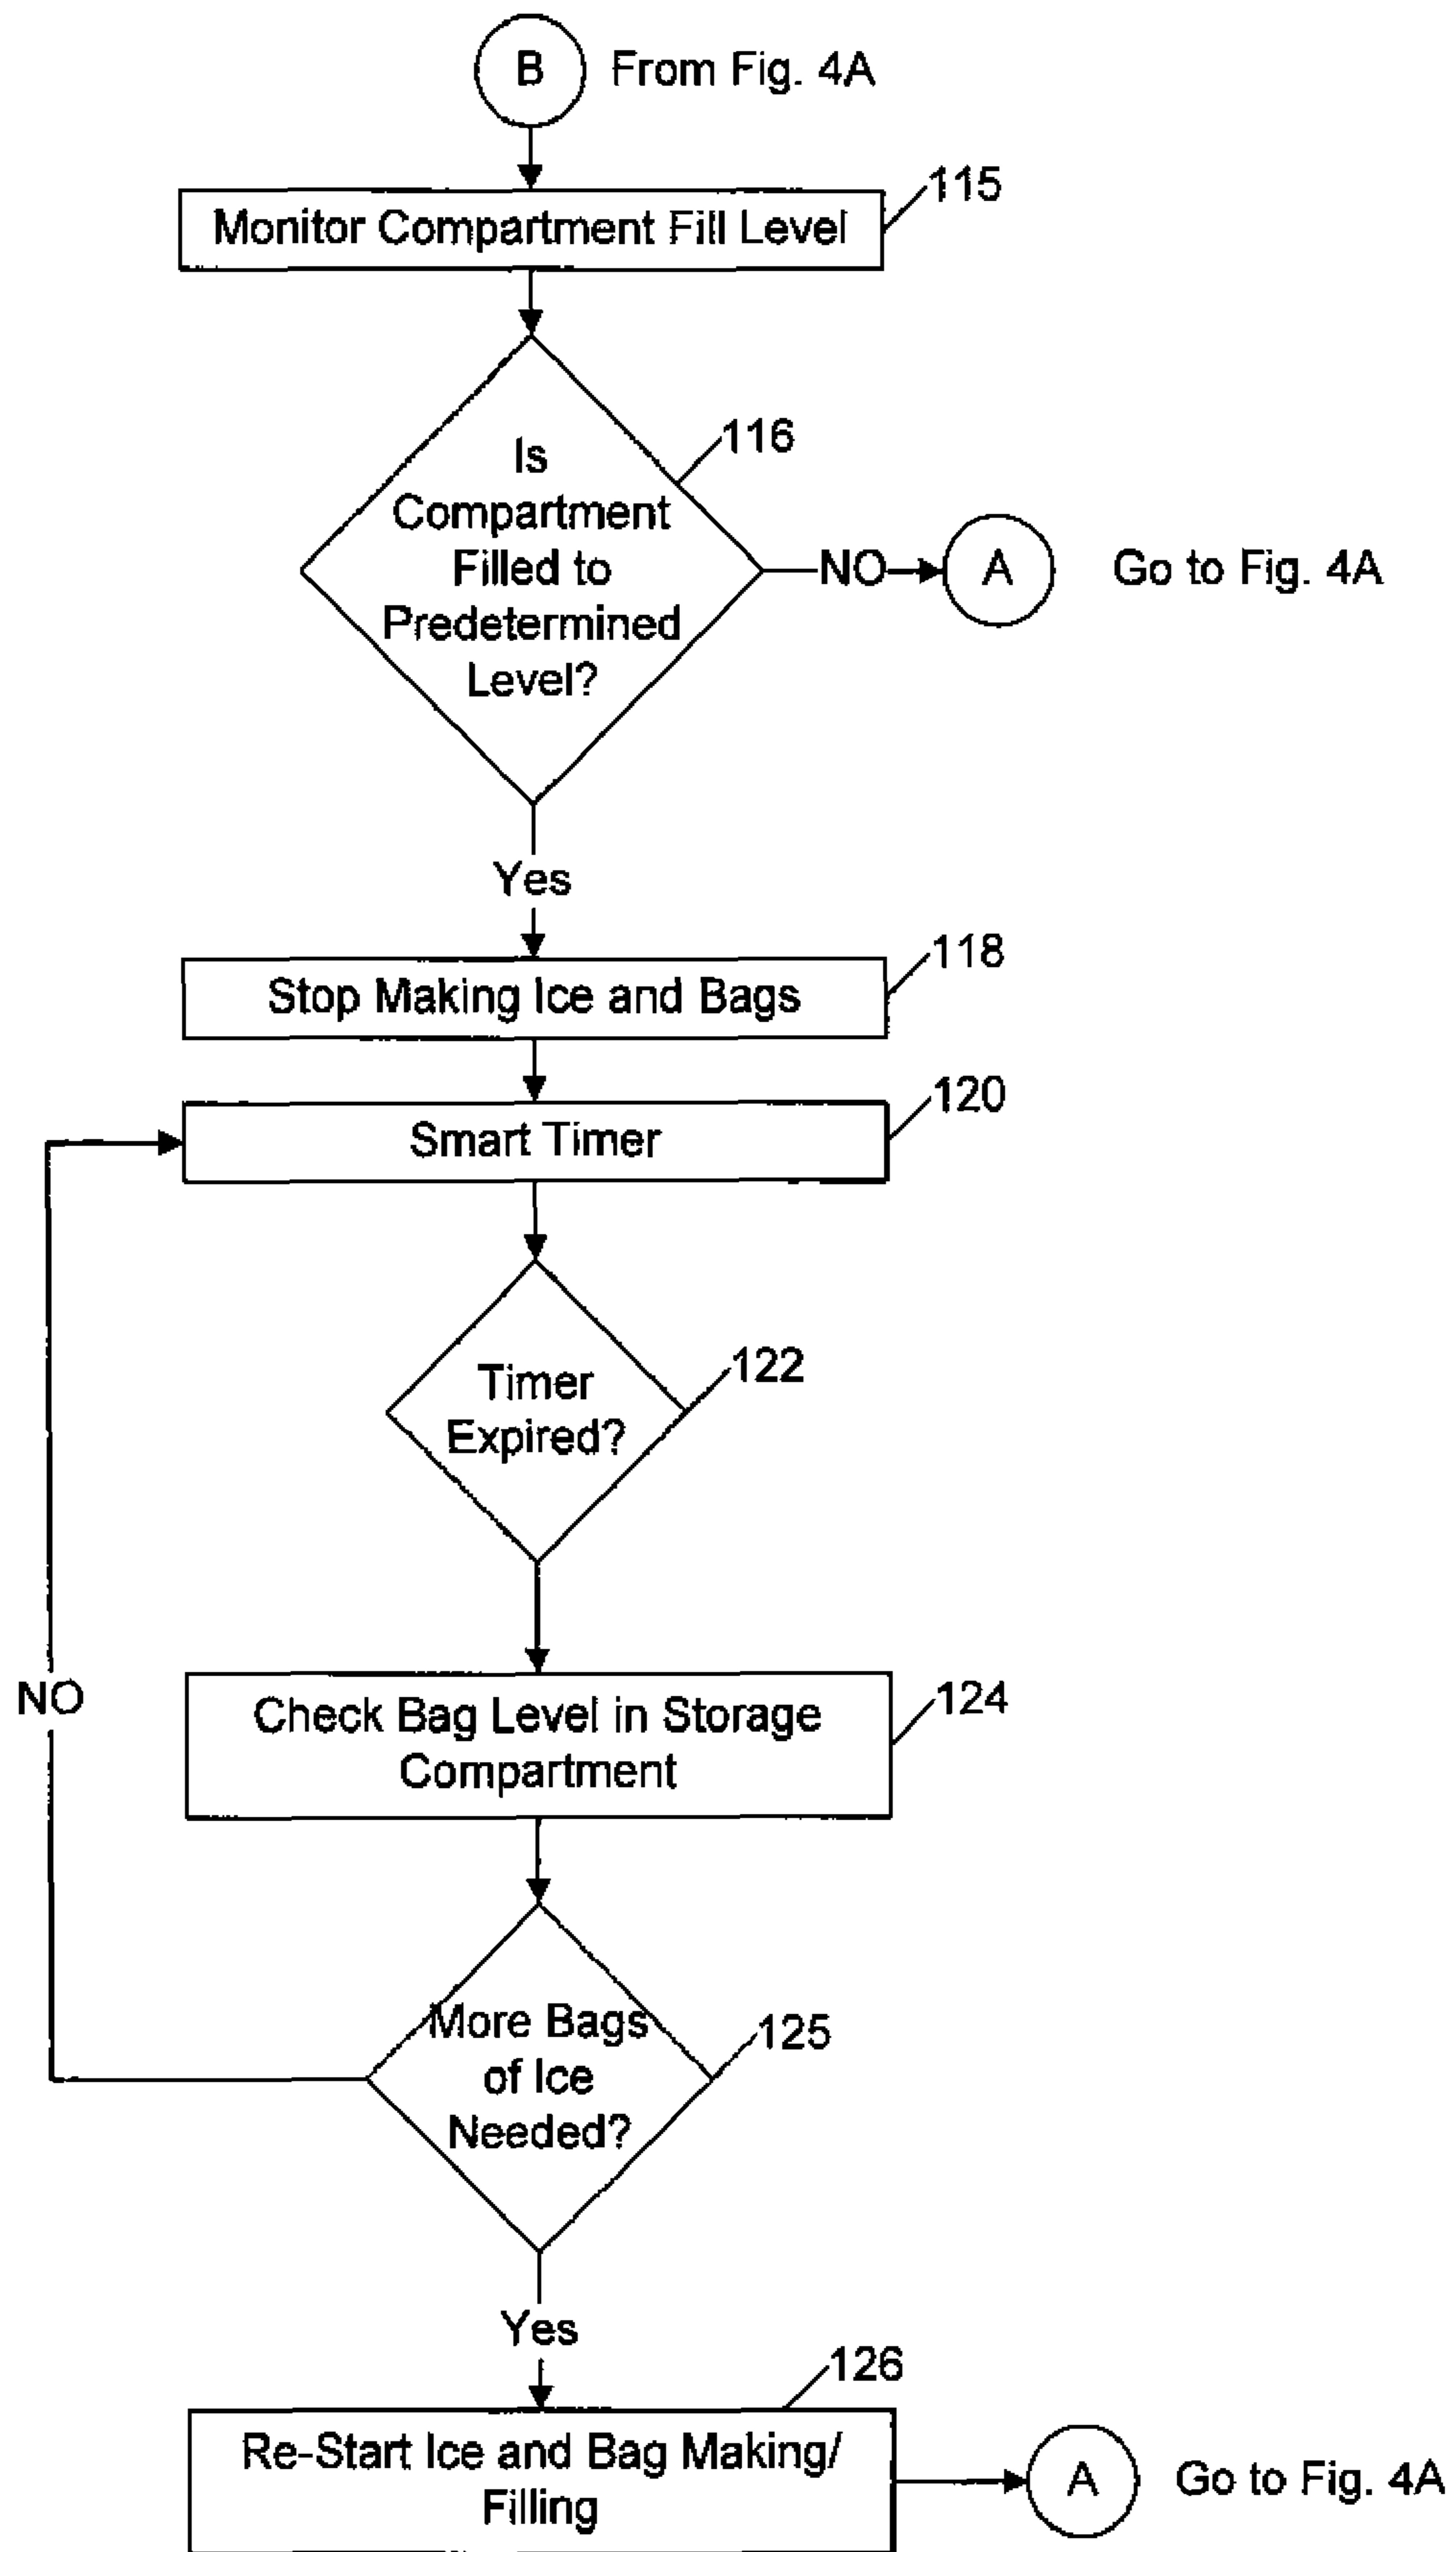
B From Fig. 4A

Monitor Compartment Fill Level 115

Is Compartment Filled to Predetermined Level? 116

NO A Go to Fig. 4A

Yes

Stop Making Ice and Bags 118

Smart Timer 120

Timer Expired? 122

NO

Check Bag Level in Storage Compartment 124

More Bags of Ice Needed? 125

Yes

126

Re-Start Ice and Bag Making/ Filling

A Go to Fig. 4A